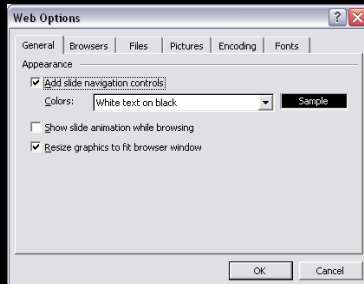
Web Options

General | Browsers | Files | Pictures | Encoding | Fonts

Appearance

☑ Add slide navigation controls

Colors: White text on black | Sample

☐ Show slide animation while browsing

☑ Resize graphics to fit browser window

OK | Cancel